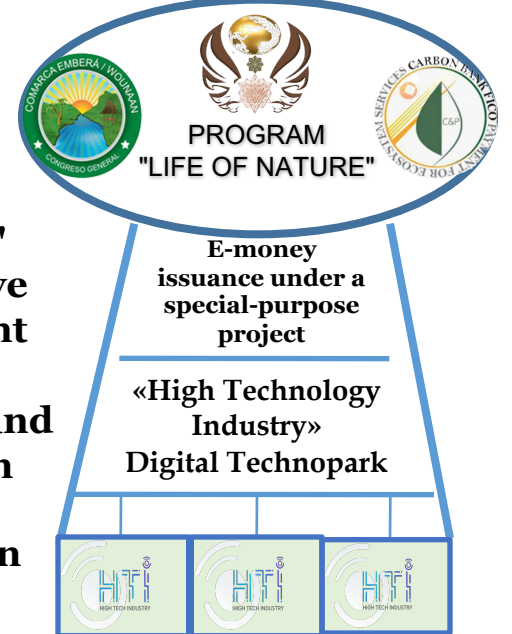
COMARCA EMBERA / WOUNAAN
CONGRESO GENERAL

PROGRAM "LIFE OF NATURE"

CARBON BANK FICO PAYMENT FOR ECOSYSTEM SERVICES
C&P

ve
nt
and
n
n

E-money issuance under a special-purpose project

«High Technology Industry» Digital Technopark

HTI HIGH TECH INDUSTRY

HTI HIGH TECH INDUSTRY

HTI HIGH TECH INDUSTRY